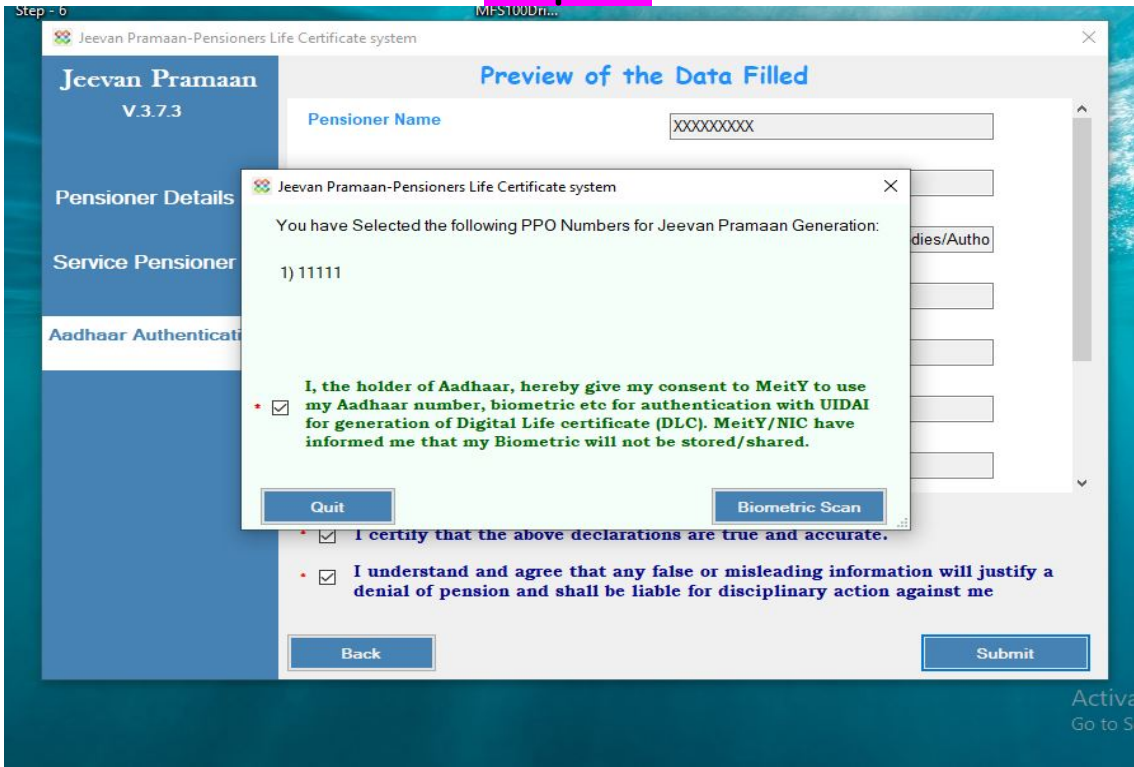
Step - 6

MFS100Dri...

Jeevan Pramaan-Pensioners Life Certificate system

Jeevan Pramaan
V.3.7.3

Pensioner Details

Service Pensioner

Aadhaar Authenticati

Preview of the Data Filled

Pensioner Name

XXXXXXXXX

dies/Autho

Jeevan Pramaan-Pensioners Life Certificate system

You have Selected the following PPO Numbers for Jeevan Pramaan Generation:

1) 11111

* I, the holder of Aadhaar, hereby give my consent to MeitY to use my Aadhaar number, biometric etc for authentication with UIDAI for generation of Digital Life certificate (DLC). MeitY/NIC have informed me that my Biometric will not be stored/shared.

Quit

Biometric Scan

* I certify that the above declarations are true and accurate.

* I understand and agree that any false or misleading information will justify a denial of pension and shall be liable for disciplinary action against me

Back

Submit

Activa
Go to S